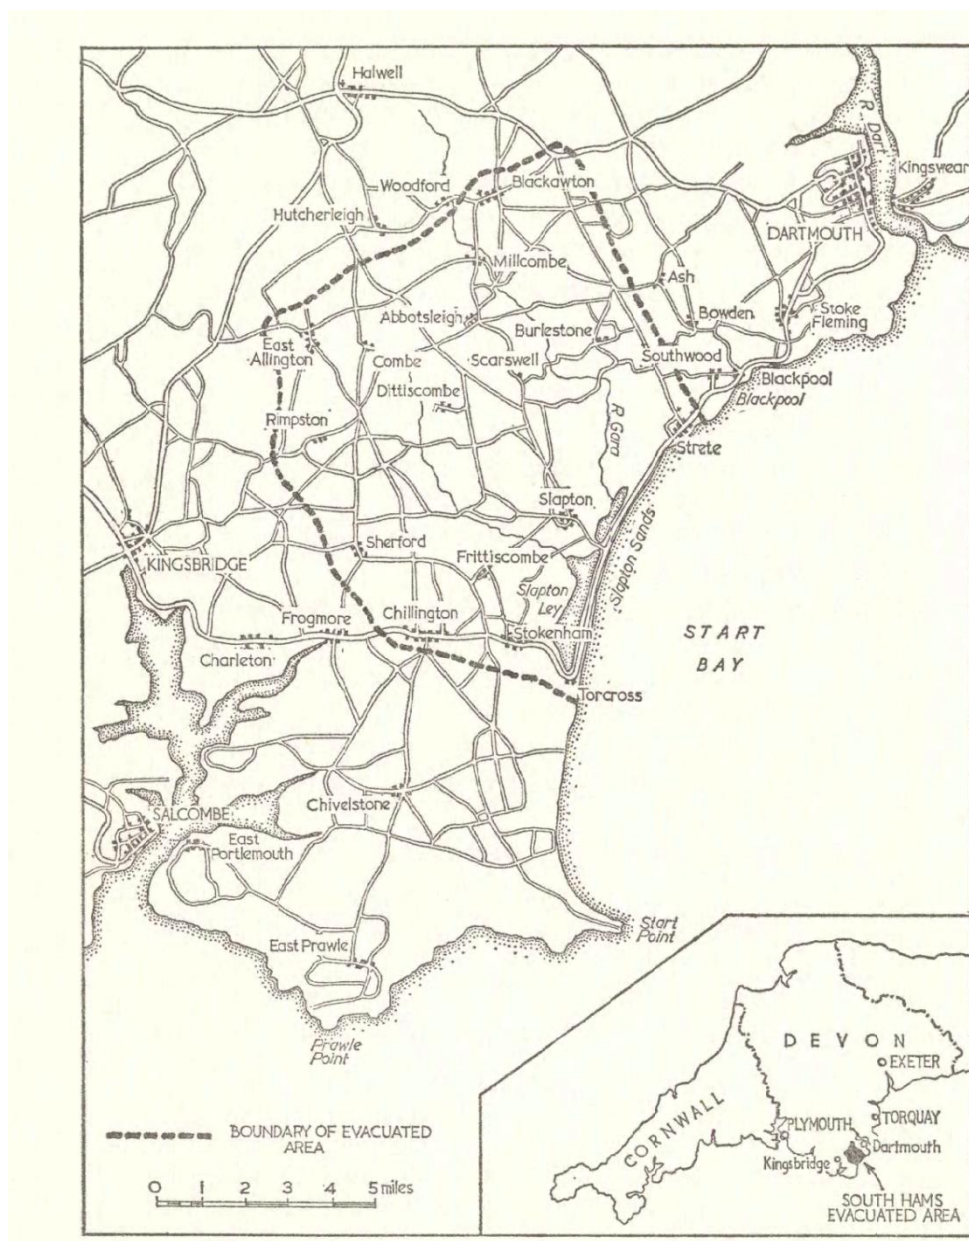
Halwell
R. Dart
Kingswear
Woodford
Blackawton
Hutcherleigh
DARTMOUTH
Millcombe
Ash
Abbotsleigh
Bowden
Stoke Fleming
Burlestone
East Allington
Combe
Scarswell
Southwood
Ditttiscombe
Blackpool
Blackpool
Rimpston
R. Gara
Strete
Slapton
Sherford
KINGSBRIDGE
Frittiscombe
Slapton Sands
Slapton Ley
Frogmore
Chillington
Stokenham
START
BAY
Charleton
Torcross
SALCOMBE
Chivelstone
East Portlemouth
Start Point
East Prawle
Prawle Point
DEVON
EXETER
CORNWALL
PLYMOUTH
TORQUAY
Dartmouth
Kingsbridge
SOUTH HAMS EVACUATED AREA
BOUNDARY OF EVACUATED AREA
0 1 2 3 4 5 miles